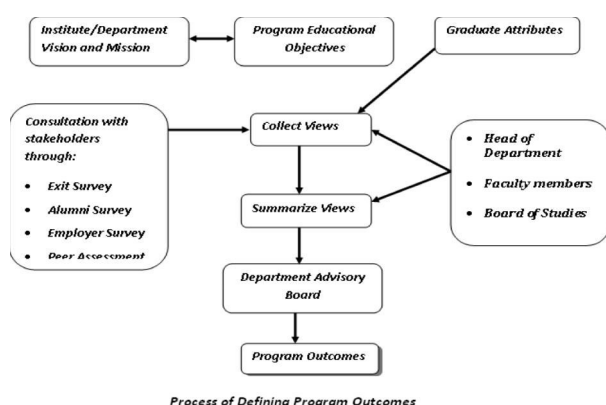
Institute/Department Vision and Mission

Program Educational Objectives

Graduate Attributes

Consultation with stakeholders through:

- Exit Survey
- Alumni Survey
- Employer Survey
- Peer Assessment

Collect Views

- Head of Department
- Faculty members
- Board of Studies

Summarize Views

Department Advisory Board

Program Outcomes

Process of Defining Program Outcomes